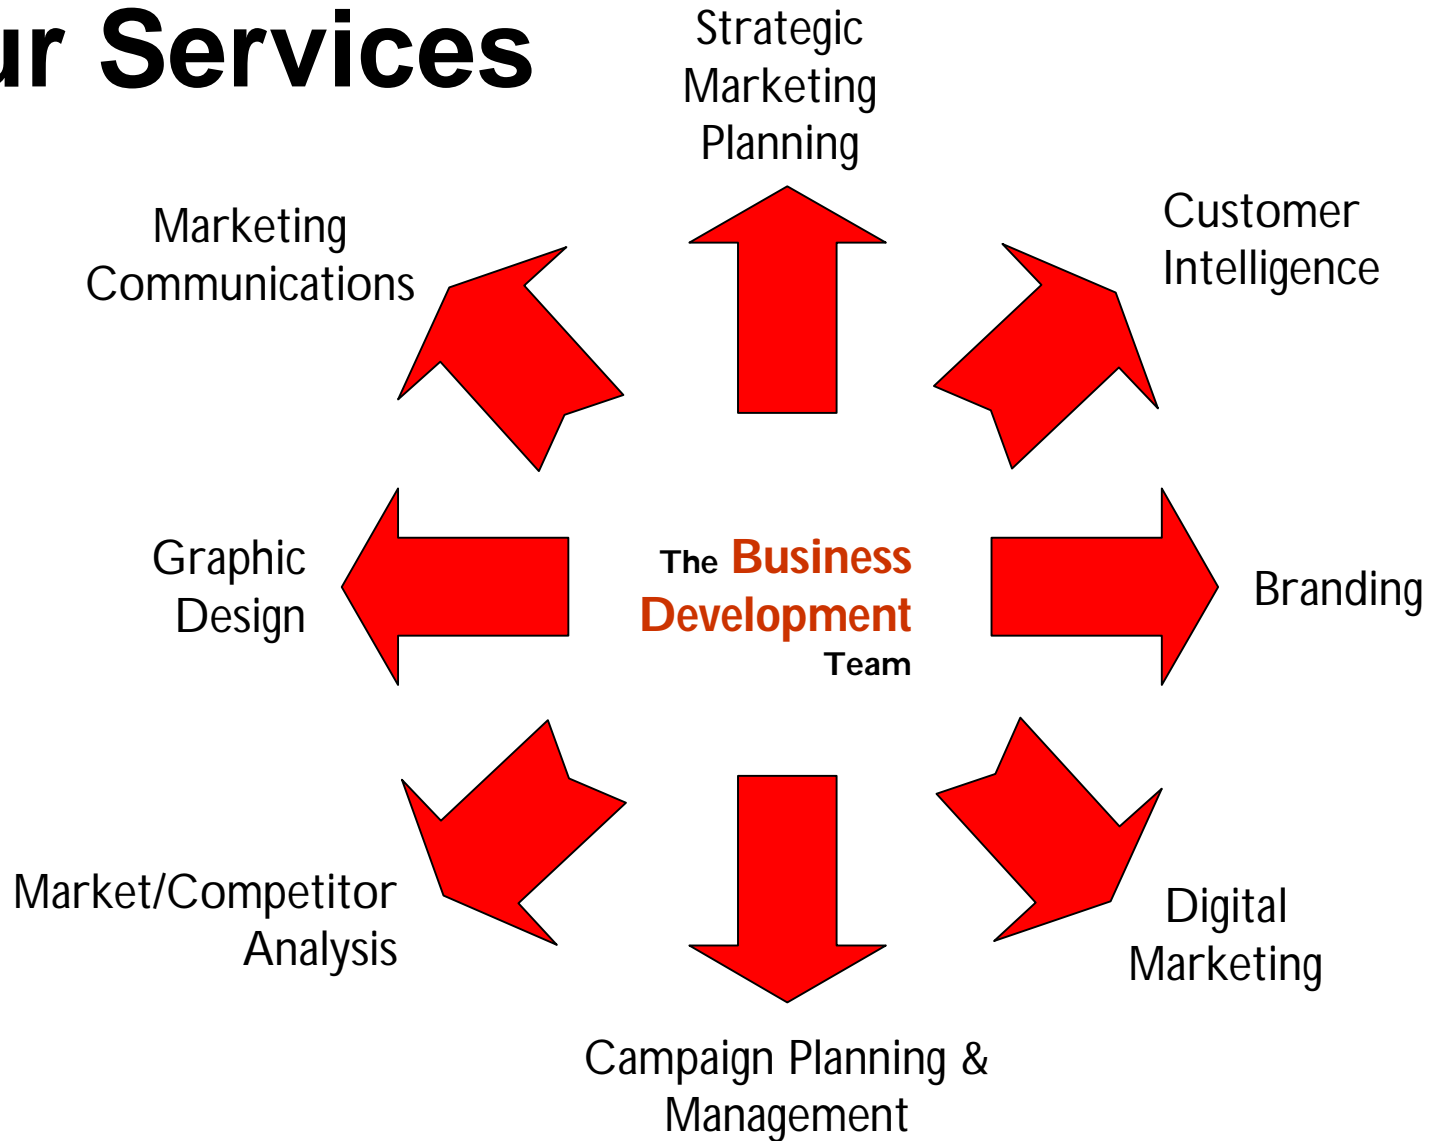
ur Services

Strategic Marketing Planning

Marketing Communications

Customer Intelligence

Graphic Design

The Business Development Team

Branding

Market/Competitor Analysis

Digital Marketing

Campaign Planning & Management